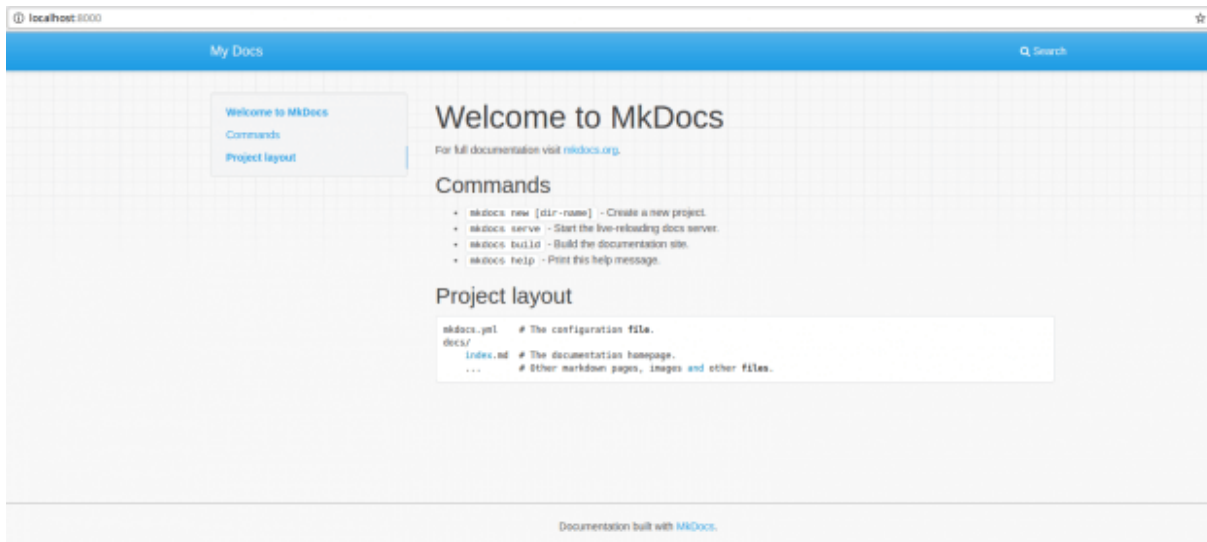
localhost:8000

My Docs

Search

Welcome to MkDocs
Commands
Project layout

Welcome to MkDocs

For full documentation visit mkdocs.org.

Commands

- `mkdocs new [dir-name]` - Create a new project.
- `mkdocs serve` - Start the live-reloading docs server.
- `mkdocs build` - Build the documentation site.
- `mkdocs help` - Print this help message.

Project layout

```
mkdocs.yml    # The configuration file.
docs/
    index.md  # The documentation homepage.
    ...       # Other markdown pages, images and other files.
```

Documentation built with MkDocs.